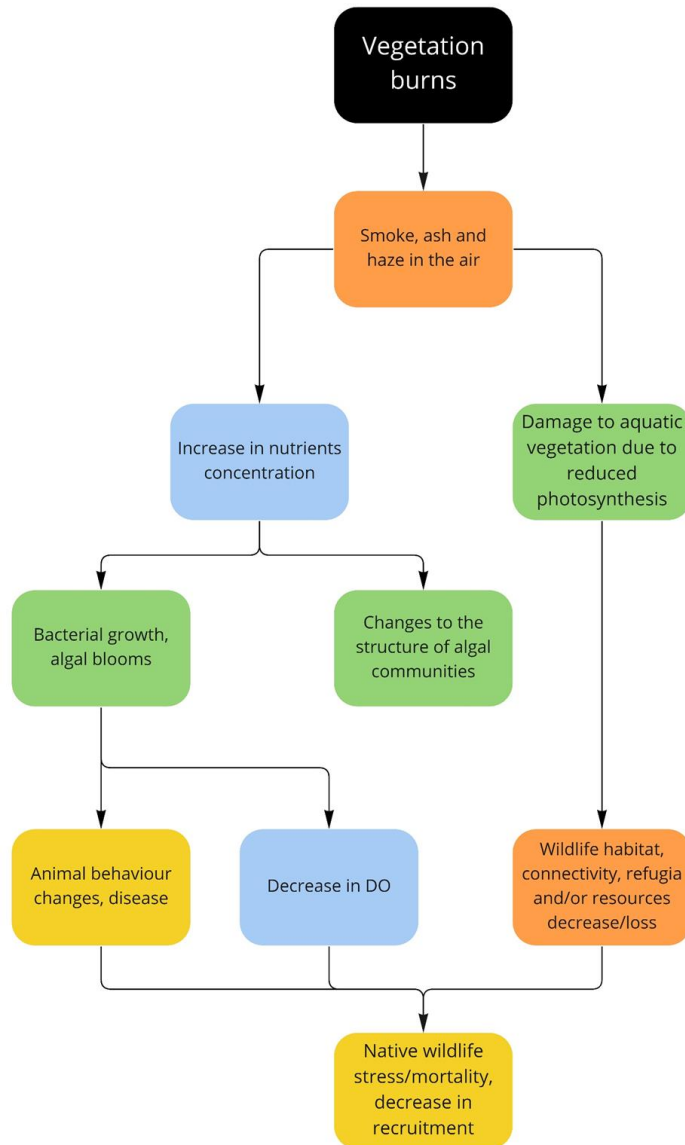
Vegetation burns

Smoke, ash and haze in the air

Increase in nutrients concentration

Damage to aquatic vegetation due to reduced photosynthesis

Bacterial growth, algal blooms

Changes to the structure of algal communities

Animal behaviour changes, disease

Decrease in DO

Wildlife habitat, connectivity, refugia and/or resources decrease/loss

Native wildlife stress/mortality, decrease in recruitment